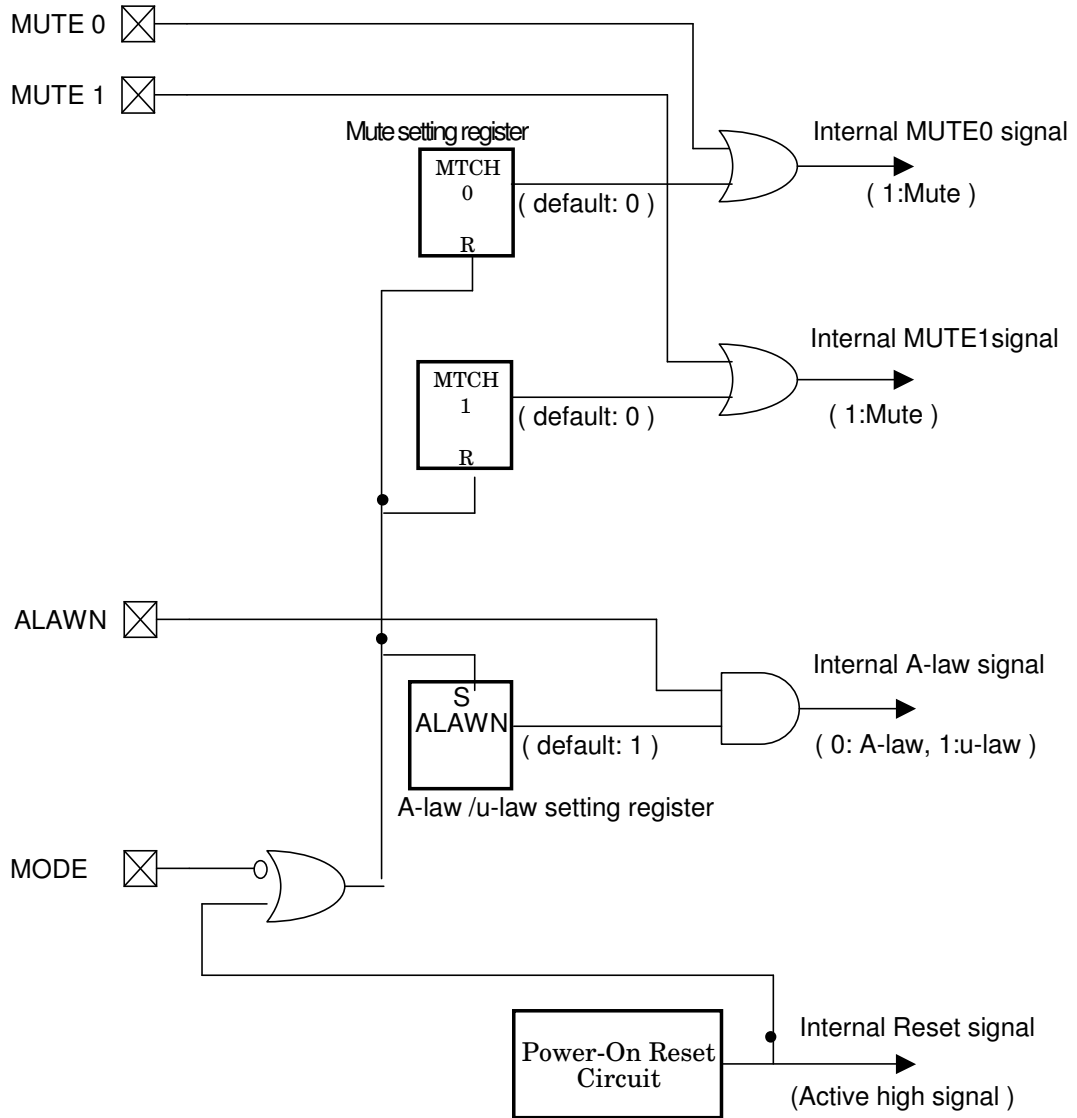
MUTE 0

MUTE 1

Mute setting register

MTCH 0

R

( default: 0 )

Internal MUTE0 signal

( 1:Mute )

Internal MUTE1signal

MTCH 1

R

( default: 0 )

( 1:Mute )

ALAWN

Internal A-law signal

S

ALAWN

( default: 1 )

( 0: A-law, 1:u-law )

A-law /u-law setting register

MODE

Power-On Reset Circuit

Internal Reset signal

(Active high signal )